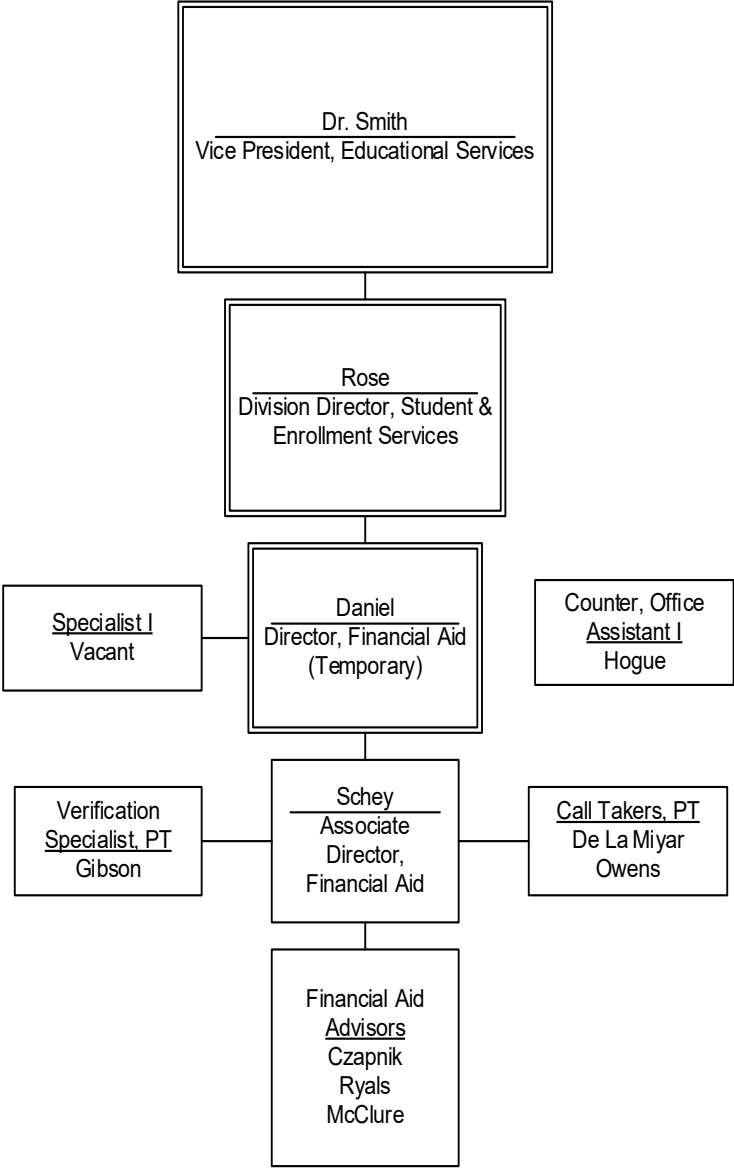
Dr. Smith
Vice President, Educational Services

Rose
Division Director, Student & Enrollment Services

Specialist I
Vacant

Daniel
Director, Financial Aid (Temporary)

Counter, Office Assistant I
Hogue

Verification Specialist, PT
Gibson

Schey
Associate Director, Financial Aid

Call Takers, PT
De La Miyar
Owens

Financial Aid Advisors
Czapnik
Ryals
McClure